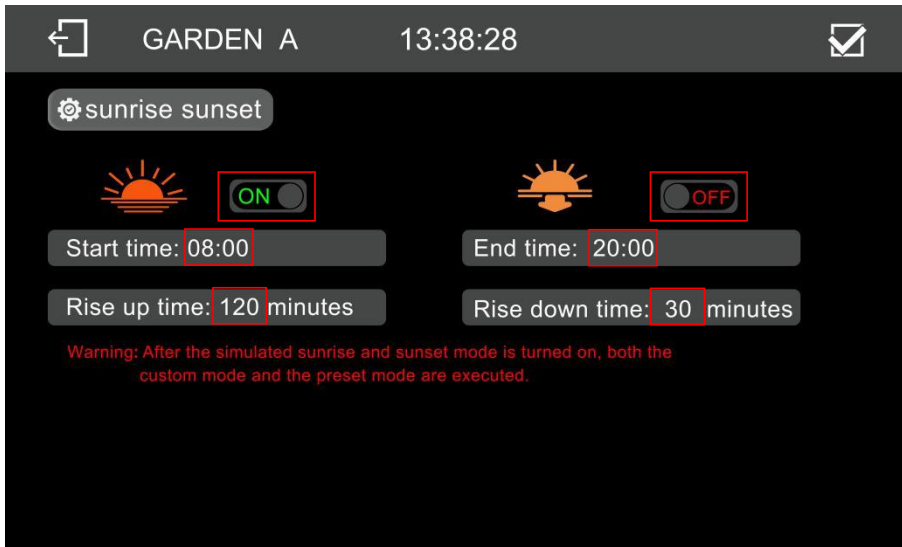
GARDEN A 13:38:28

sunrise sunset

ON

OFF

Start time: 08:00

End time: 20:00

Rise up time: 120 minutes

Rise down time: 30 minutes

Warning: After the simulated sunrise and sunset mode is turned on, both the custom mode and the preset mode are executed.